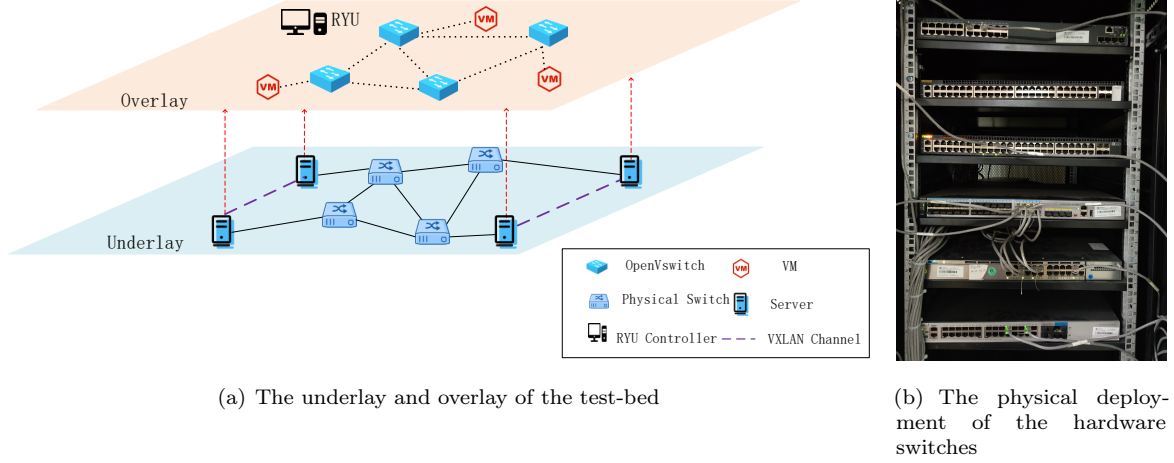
RYU

VM

VM

VM

Overlay

Underlay

OpenVswitch

VM

VM

Physical Switch

Server

RYU Controller

VXLAN Channel

(a) The underlay and overlay of the test-bed

(b) The physical deployment of the hardware switches